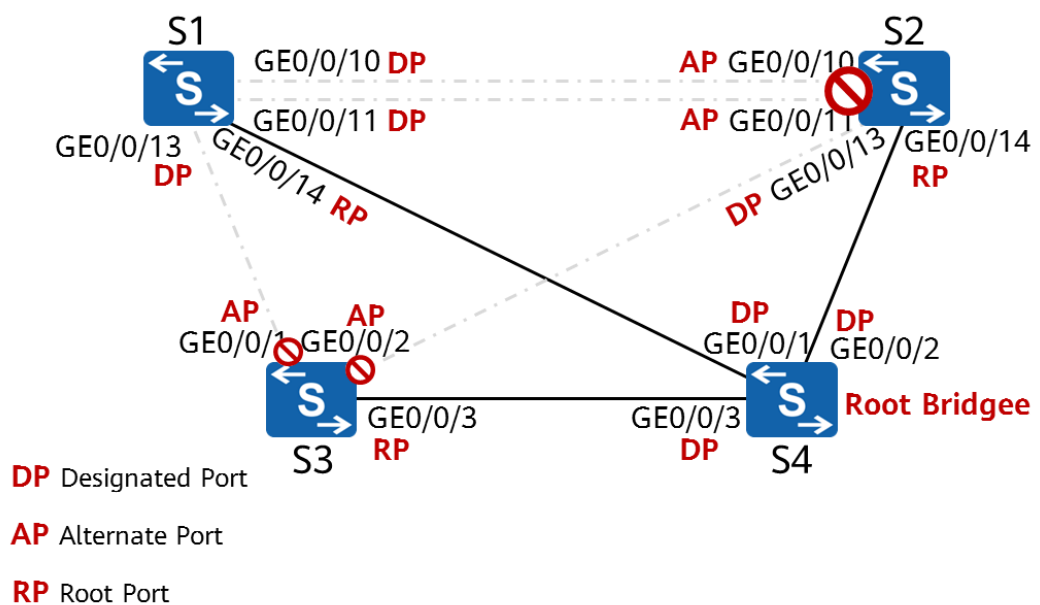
S1
GE0/0/10 DP
GE0/0/11 DP
GE0/0/13
DP
GE0/0/14 RP

S2
AP GE0/0/10
AP GE0/0/11
GE0/0/14
RP
DP GE0/0/13

AP
GE0/0/1
AP
GE0/0/2
S3
GE0/0/3
RP

DP
GE0/0/1
DP
GE0/0/2
GE0/0/3
DP
S4
Root Bridgee

DP Designated Port
AP Alternate Port
RP Root Port